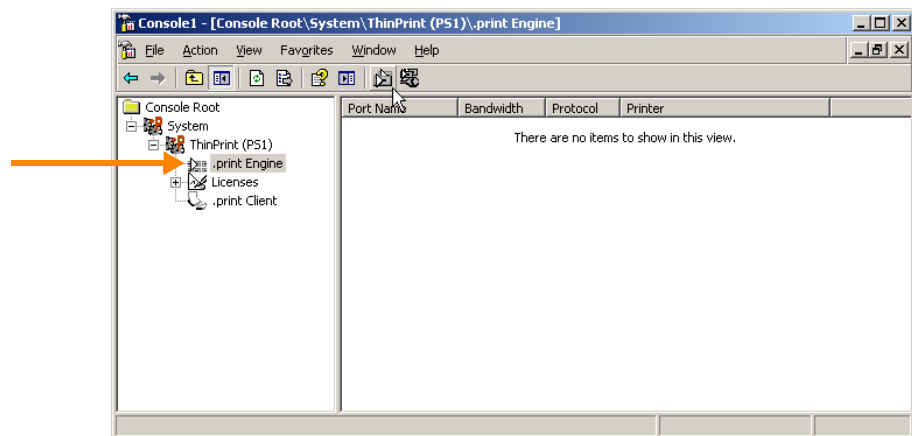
Console1 - [Console Root\System\ThinPrint (PS1)\.print Engine]

File Action View Favorites Window Help

Console Root
System
ThinPrint (PS1)
.print Engine
Licenses
.print Client

| Port Name | Bandwidth | Protocol | Printer |
|---|---|---|---|

There are no items to show in this view.